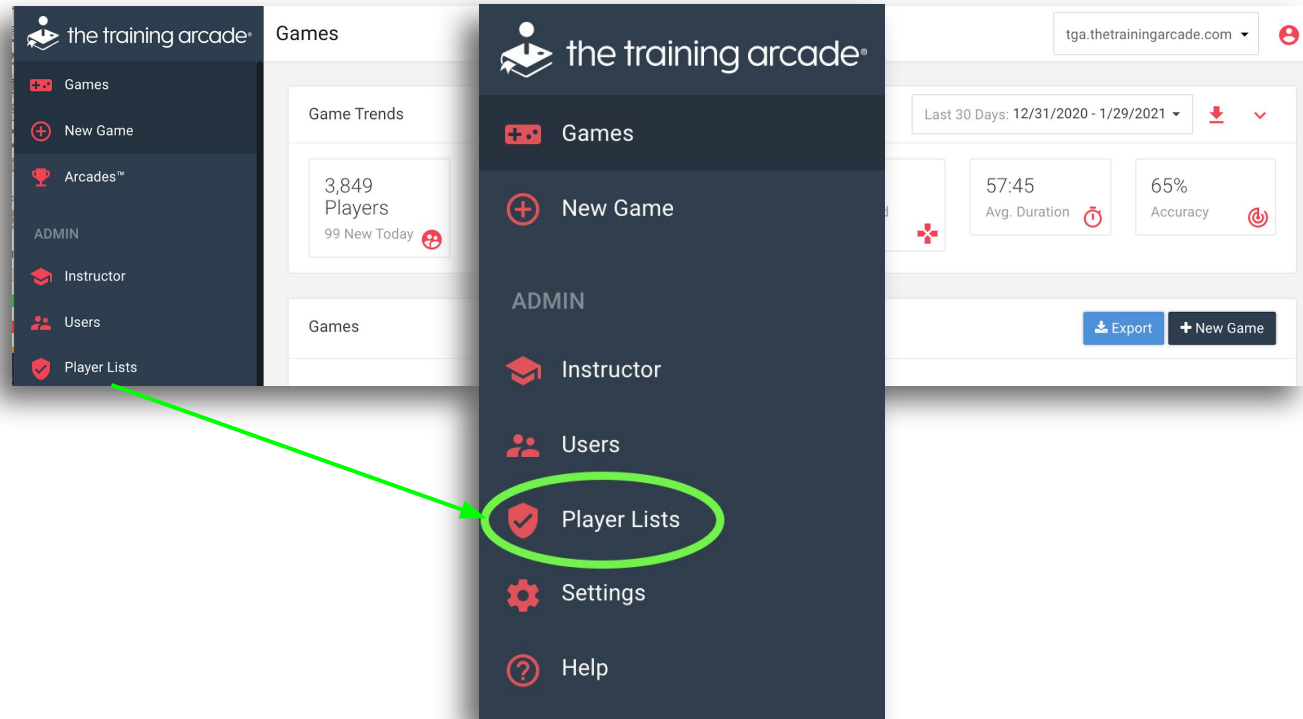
the training arcade®

Games

New Game

Arcades™

ADMIN

Instructor

Users

Player Lists

Games

Game Trends

3,849
Players
99 New Today

Games

tga.thetrainingarcade.com

Last 30 Days: 12/31/2020 - 1/29/2021

57:45
Avg. Duration

65%
Accuracy

Export

New Game

the training arcade®

Games

New Game

ADMIN

Instructor

Users

Player Lists

Settings

Help